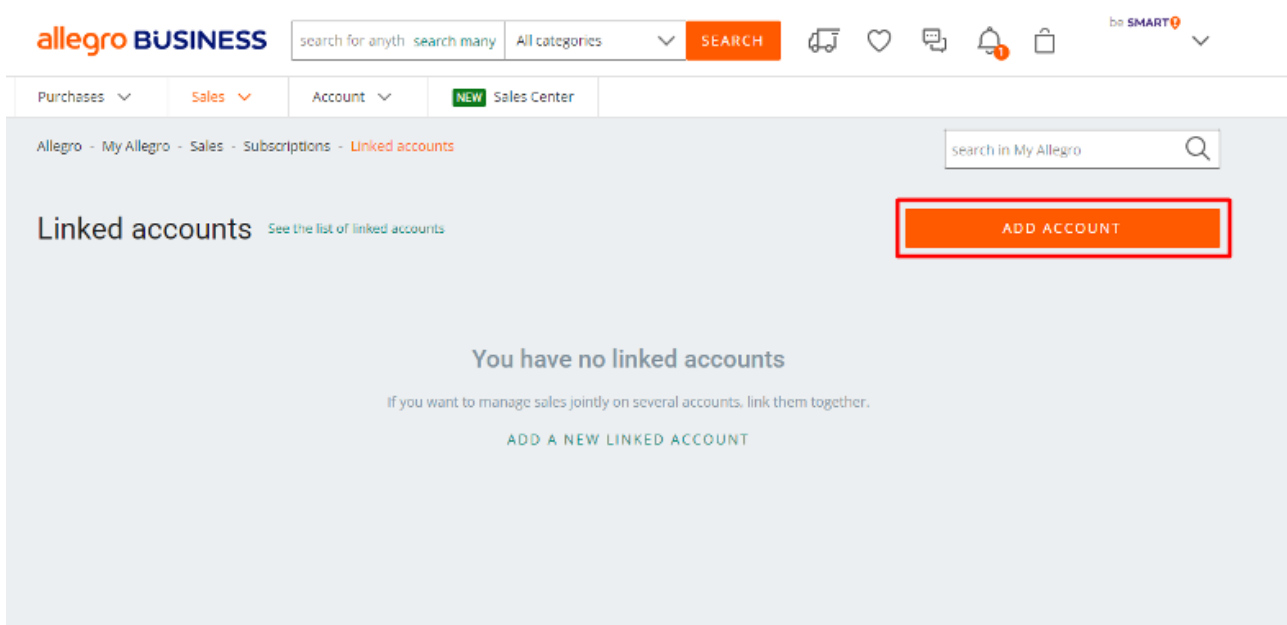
allegro BUSINESS search for anyth search many All categories SEARCH

1

be SMART

Purchases Sales Account NEW Sales Center

Allegro - My Allegro - Sales - Subscriptions - Linked accounts

search in My Allegro

Linked accounts See the list of linked accounts

ADD ACCOUNT

You have no linked accounts

If you want to manage sales jointly on several accounts, link them together.

ADD A NEW LINKED ACCOUNT